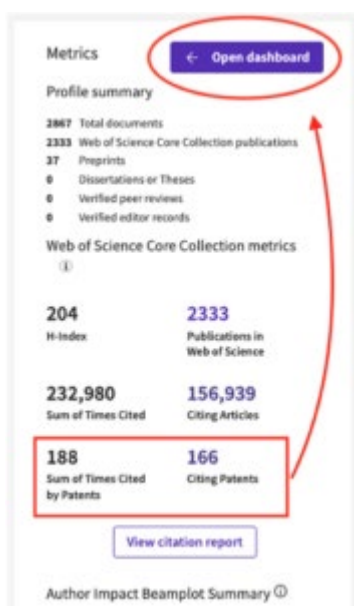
Metrics

← Open dashboard

Profile summary

2867 Total documents
2333 Web of Science Core Collection publications
37 Preprints
0 Dissertations or Theses
0 Verified peer reviews
0 Verified editor records

Web of Science Core Collection metrics

ⓘ

204
H-Index

2333
Publications in Web of Science

232,980
Sum of Times Cited

156,939
Citing Articles

188
Sum of Times Cited by Patents

166
Citing Patents

View citation report

Author Impact Beamplot Summary ⓘ